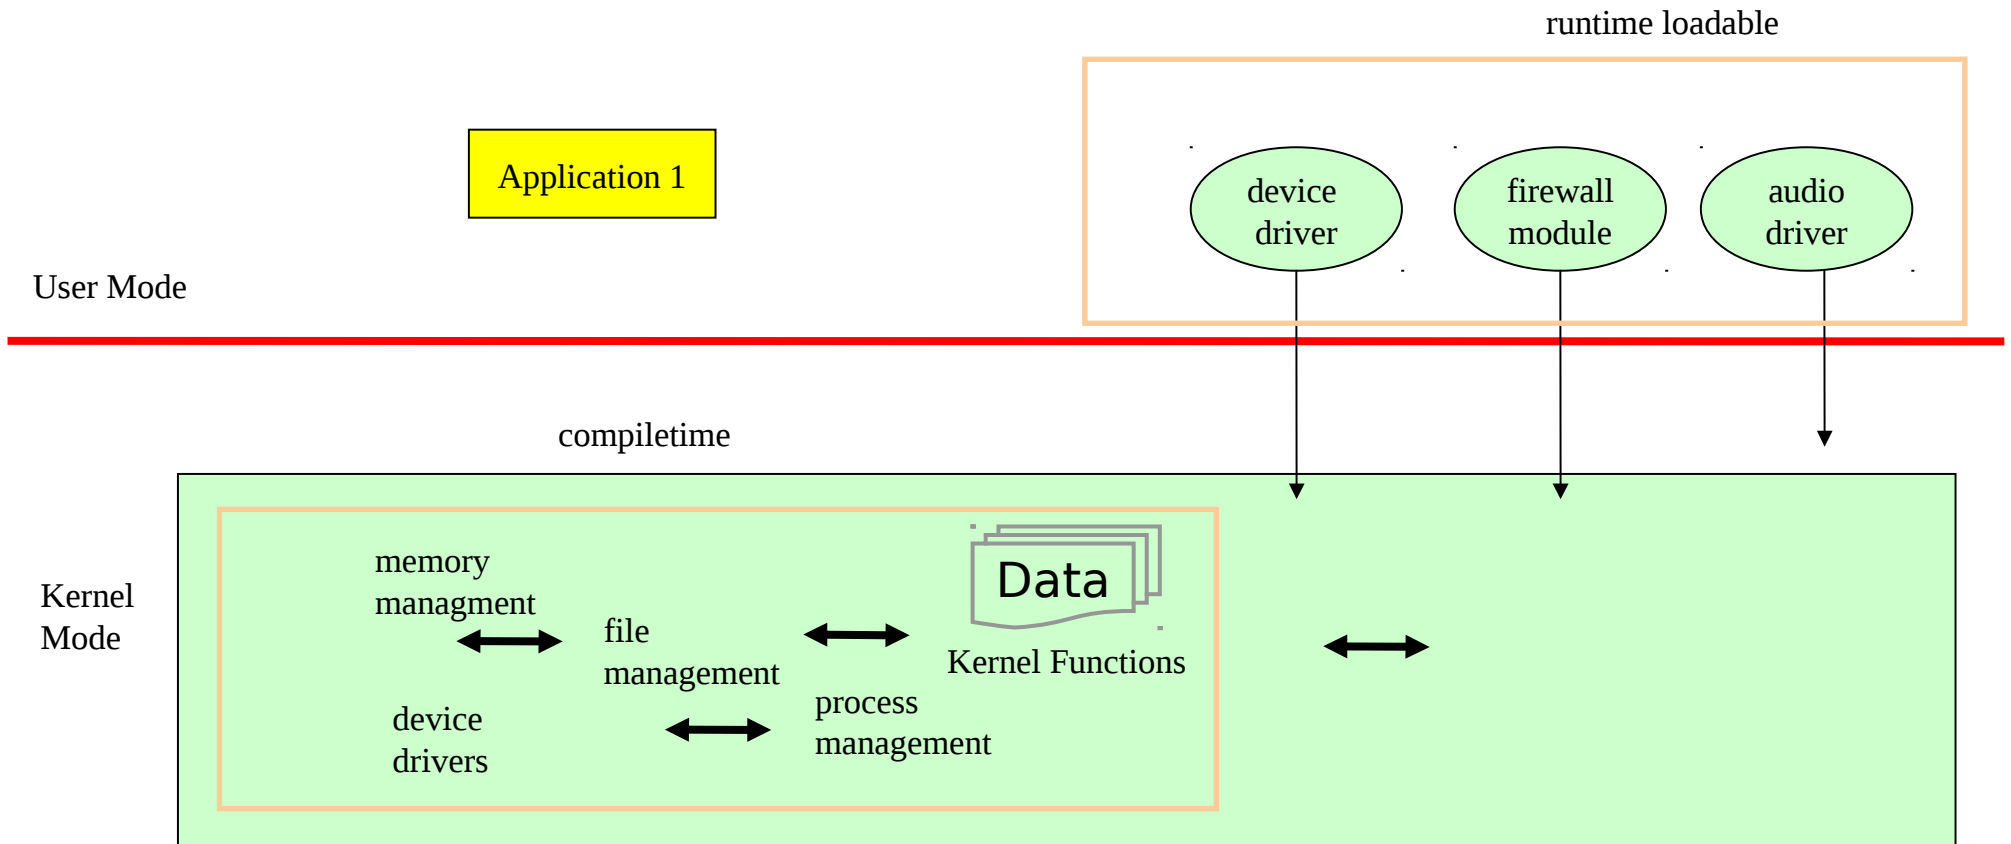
runtime loadable

Application 1

device driver

firewall module

audio driver

User Mode

compiletime

Kernel Mode

memory managment

file management

Data

Kernel Functions

device drivers

process management